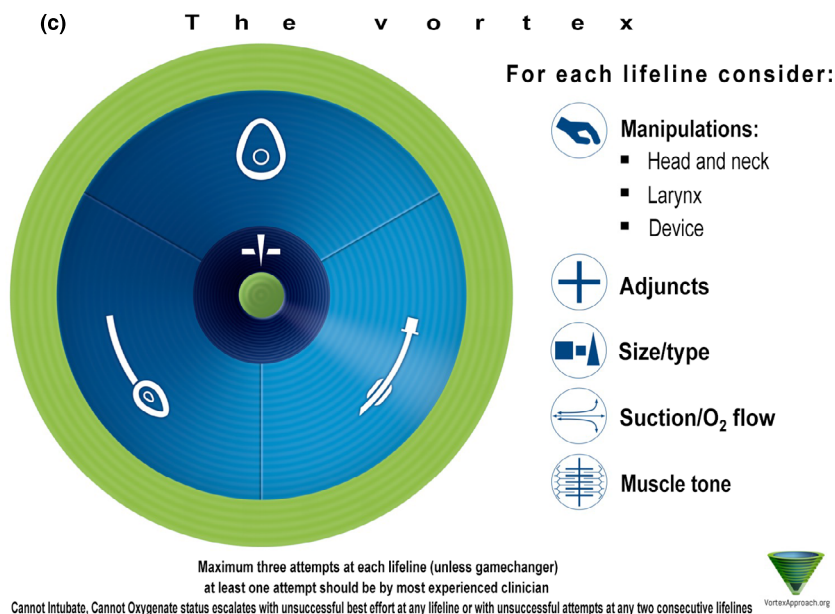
(c) The vortex

For each lifeline consider:

Manipulations:
- Head and neck
- Larynx
- Device

Adjuncts

Size/type

Suction/$O_2$ flow

Muscle tone

Maximum three attempts at each lifeline (unless gamechanger)
at least one attempt should be by most experienced clinician
Cannot Intubate, Cannot Oxygenate status escalates with unsuccessful best effort at any lifeline or with unsuccessful attempts at any two consecutive lifelines

VortexApproach.org